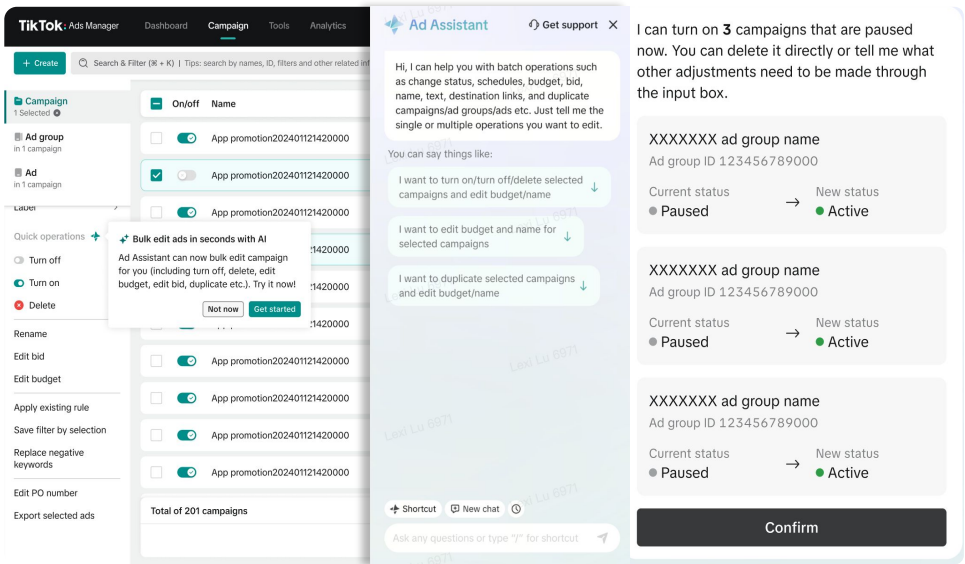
TikTok: Ads Manager Dashboard Campaign Tools Analytics

+ Create
Search & Filter (⌘ + K) | Tips: search by names, ID, filters and other related inf

Campaign
1 Selected
Ad group
in 1 campaign
Ad
in 1 campaign
Label

Quick operations
Turn off
Turn on
Delete
Rename
Edit bid
Edit budget
Apply existing rule
Save filter by selection
Replace negative keywords
Edit PO number
Export selected ads

On/off Name
App promotion202401121420000
App promotion202401121420000
App promotion202401121420000
App promotion202401121420000
App promotion202401121420000
App promotion202401121420000
App promotion202401121420000
App promotion202401121420000
Total of 201 campaigns

Bulk edit ads in seconds with AI
Ad Assistant can now bulk edit campaign for you (including turn off, delete, edit budget, edit bid, duplicate etc.). Try it now!
Not now Get started

Ad Assistant Get support

Hi, I can help you with batch operations such as change status, schedules, budget, bid, name, text, destination links, and duplicate campaigns/ad groups/ads etc. Just tell me the single or multiple operations you want to edit.

You can say things like:
I want to turn on/turn off/delete selected campaigns and edit budget/name
I want to edit budget and name for selected campaigns
I want to duplicate selected campaigns and edit budget/name

Shortcut New chat
Ask any questions or type "/" for shortcut

I can turn on 3 campaigns that are paused now. You can delete it directly or tell me what other adjustments need to be made through the input box.

XXXXXXX ad group name
Ad group ID 123456789000
Current status Paused → New status Active

XXXXXXX ad group name
Ad group ID 123456789000
Current status Paused → New status Active

XXXXXXX ad group name
Ad group ID 123456789000
Current status Paused → New status Active

Confirm